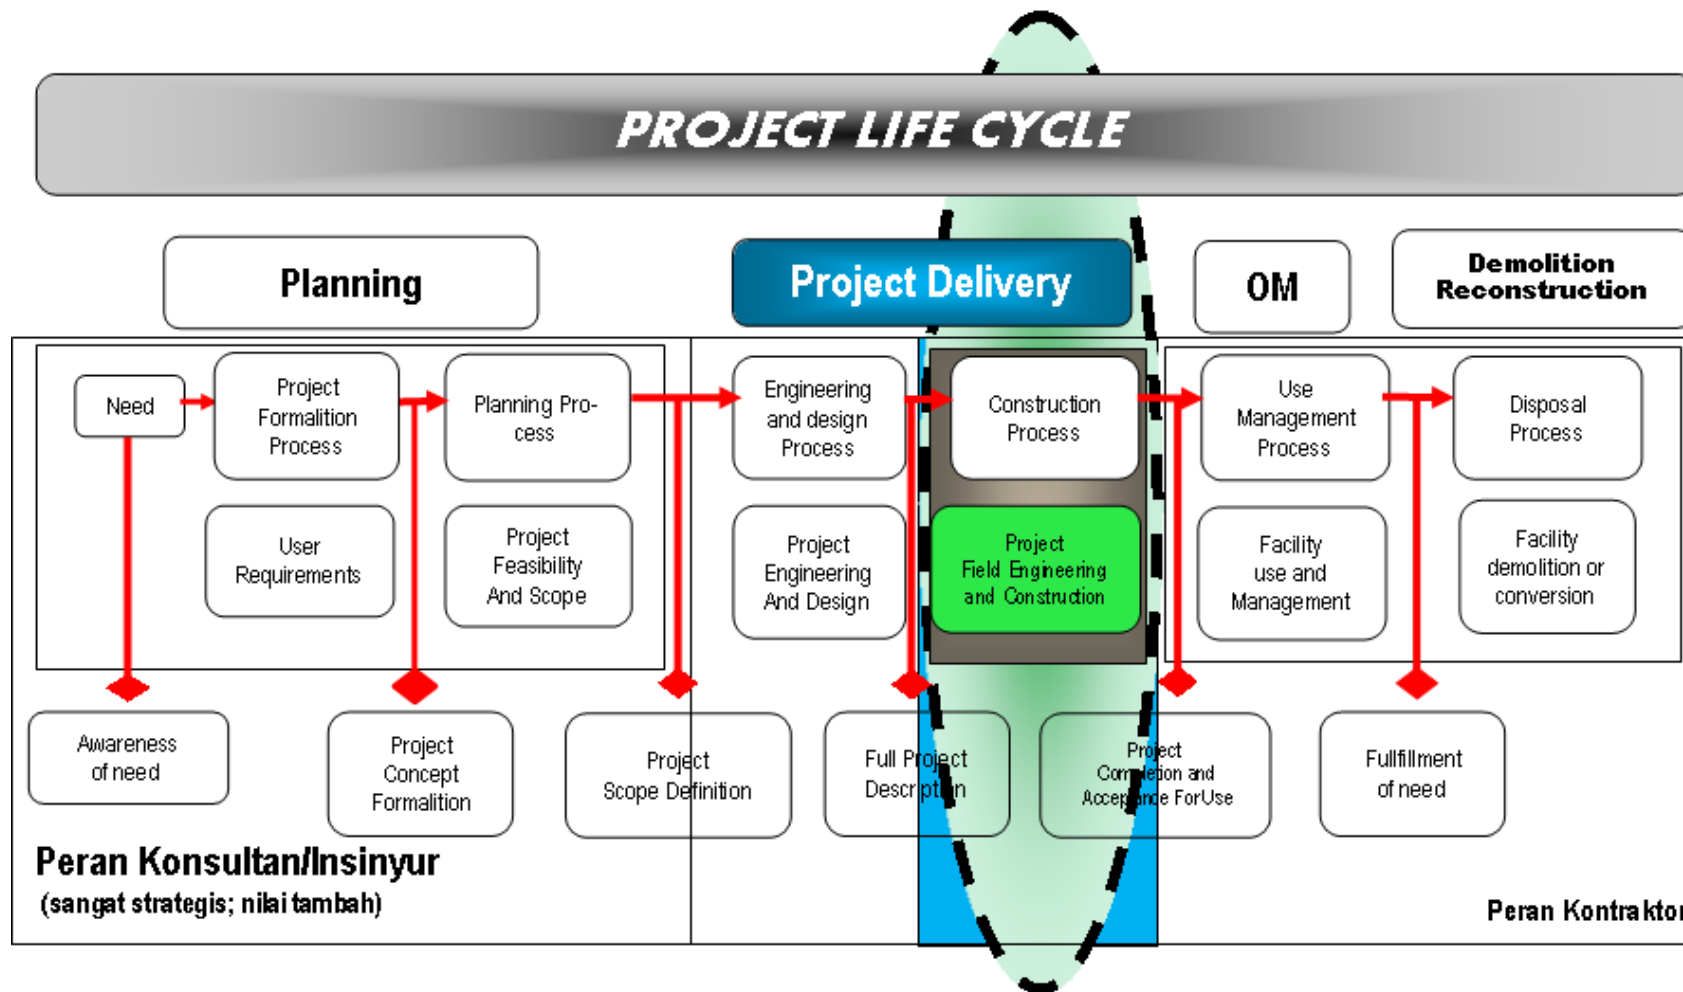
PROJECT LIFE CYCLE

Planning

Project Delivery

OM

Demolition Reconstruction

Need

Project Formalition Process

Planning Process

Engineering and design Process

Construction Process

Use Management Process

Disposal Process

User Requirements

Project Feasibility And Scope

Project Engineering And Design

Project Field Engineering and Construction

Facility use and Management

Facility demolition or conversion

Awareness of need

Project Concept Formalition

Project Scope Definition

Full Project Description

Project Completion and Acceptance ForUse

Fullfillment of need

Peran Konsultan/Insinyur
(sangat strategis; nilai tambah)

Peran Kontraktor